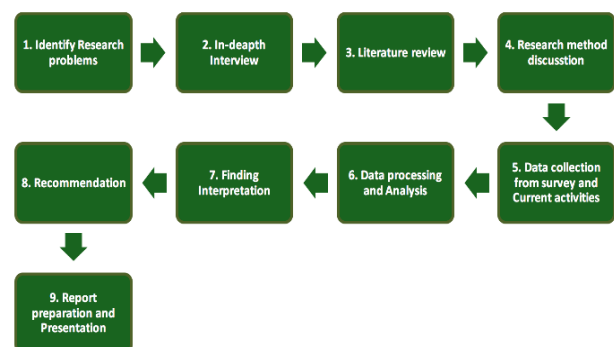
1. Identify Research problems

2. In-deapth Interview

3. Literature review

4. Research method discusstion

5. Data collection from survey and Current activities

6. Data processing and Analysis

7. Finding Interpretation

8. Recommendation

9. Report preparation and Presentation